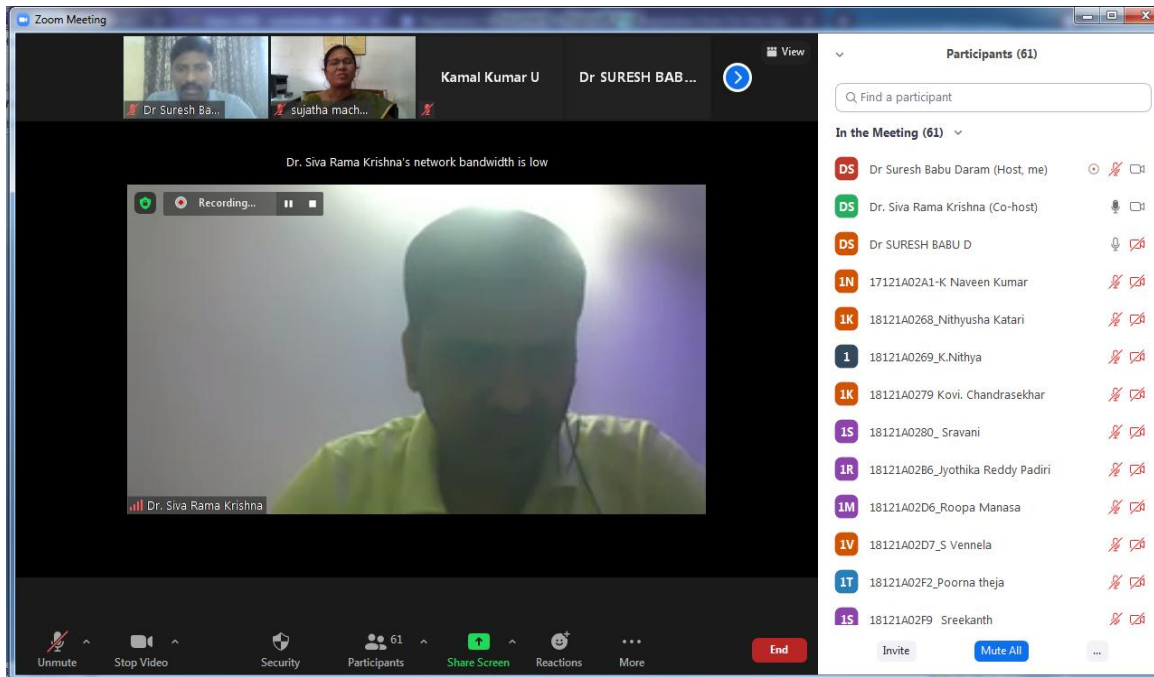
Zoom Meeting

Dr Suresh Ba...
sujatha mach...
Kamal Kumar U
Dr SURESH BAB...
View

Dr. Siva Rama Krishna's network bandwidth is low

Recording...

Dr. Siva Rama Krishna

Unmute
Stop Video
Security
61
Participants
Share Screen
Reactions
More
End

Participants (61)

Find a participant

In the Meeting (61)

DS Dr Suresh Babu Daram (Host, me)
DS Dr. Siva Rama Krishna (Co-host)
DS Dr SURESH BABU D
1N 17121A02A1-K Naveen Kumar
1K 18121A0268_Nithyusha Katari
1 18121A0269_K.Nithya
1K 18121A0279 Kovi. Chandrasekhar
1S 18121A0280_ Sravani
1R 18121A02B6_Jyothika Reddy Padiri
1M 18121A02D6_Roopa Manasa
1V 18121A02D7_S Vennela
1T 18121A02F2_Poorna theja
1S 18121A02F9 Sreekanth

Invite
Mute All
...